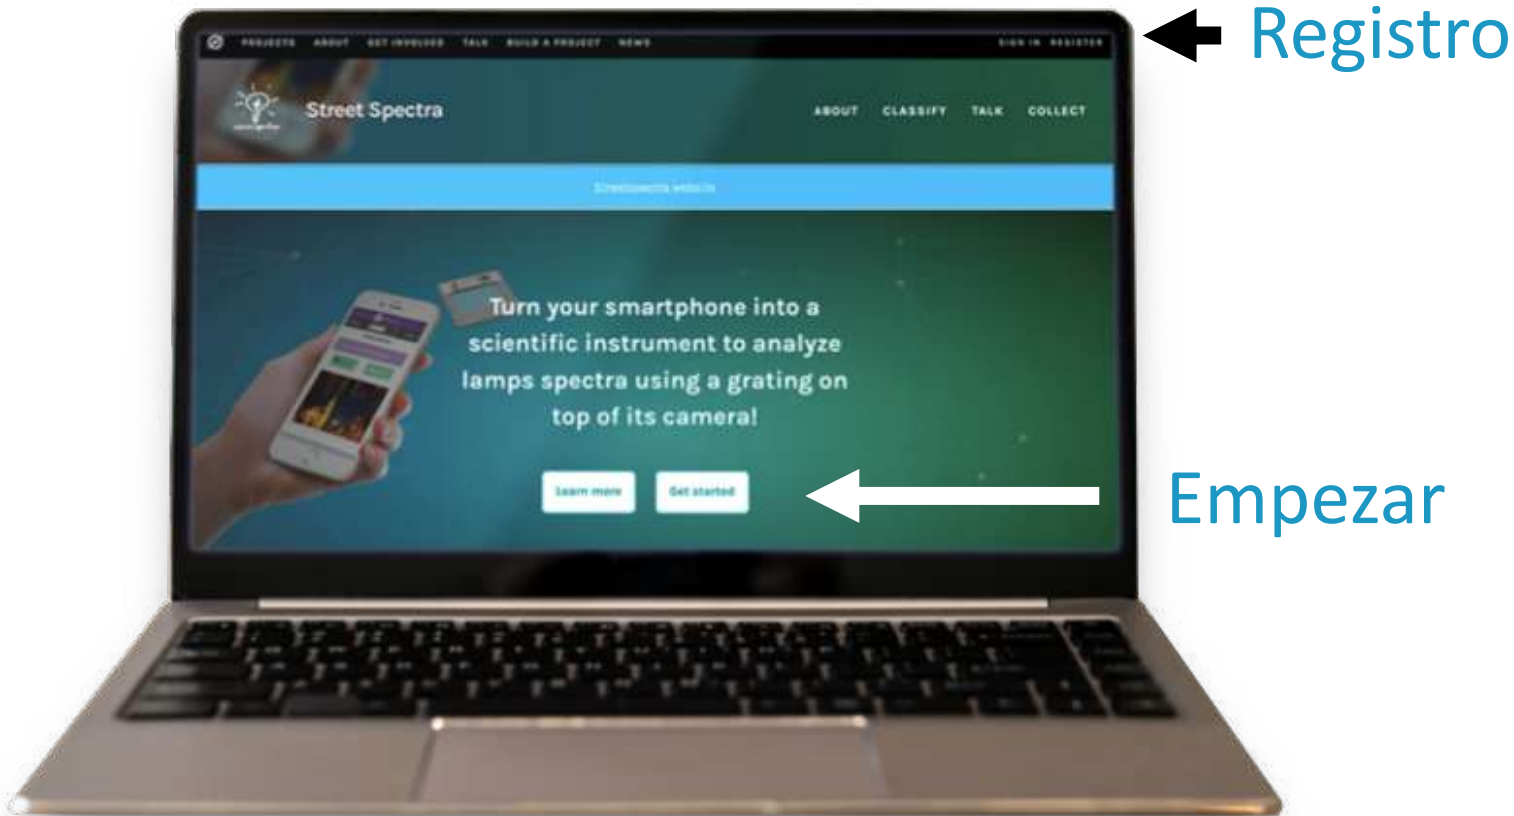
PROJECTS ABOUT GET INVOLVED TALK BUILD A PROJECT NEWS SIGN IN REGISTER

Registro

Street Spectra

ABOUT CLASSIFY TALK COLLECT

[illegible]

Turn your smartphone into a scientific instrument to analyze lamps spectra using a grating on top of its camera!

Learn more Get started

Empezar